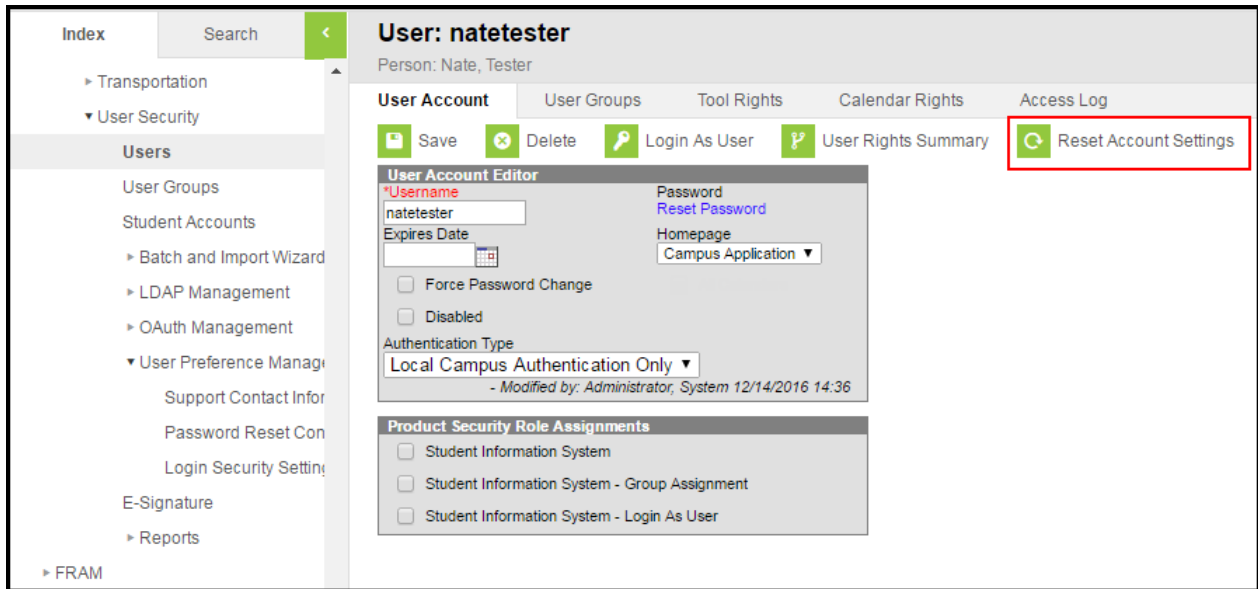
Index
Search
‹
▸ Transportation
▾ User Security
Users
User Groups
Student Accounts
▸ Batch and Import Wizard
▸ LDAP Management
▸ OAuth Management
▾ User Preference Manage
Support Contact Infor
Password Reset Con
Login Security Settin
E-Signature
▸ Reports
▸ FRAM

User: natetester
Person: Nate, Tester

User Account
User Groups
Tool Rights
Calendar Rights
Access Log

Save
Delete
Login As User
User Rights Summary
Reset Account Settings

User Account Editor
*Username
natetester
Password
Reset Password
Expires Date
Homepage
Campus Application ▼
Force Password Change
Disabled
Authentication Type
Local Campus Authentication Only ▼
- Modified by: Administrator, System 12/14/2016 14:36

Product Security Role Assignments
Student Information System
Student Information System - Group Assignment
Student Information System - Login As User